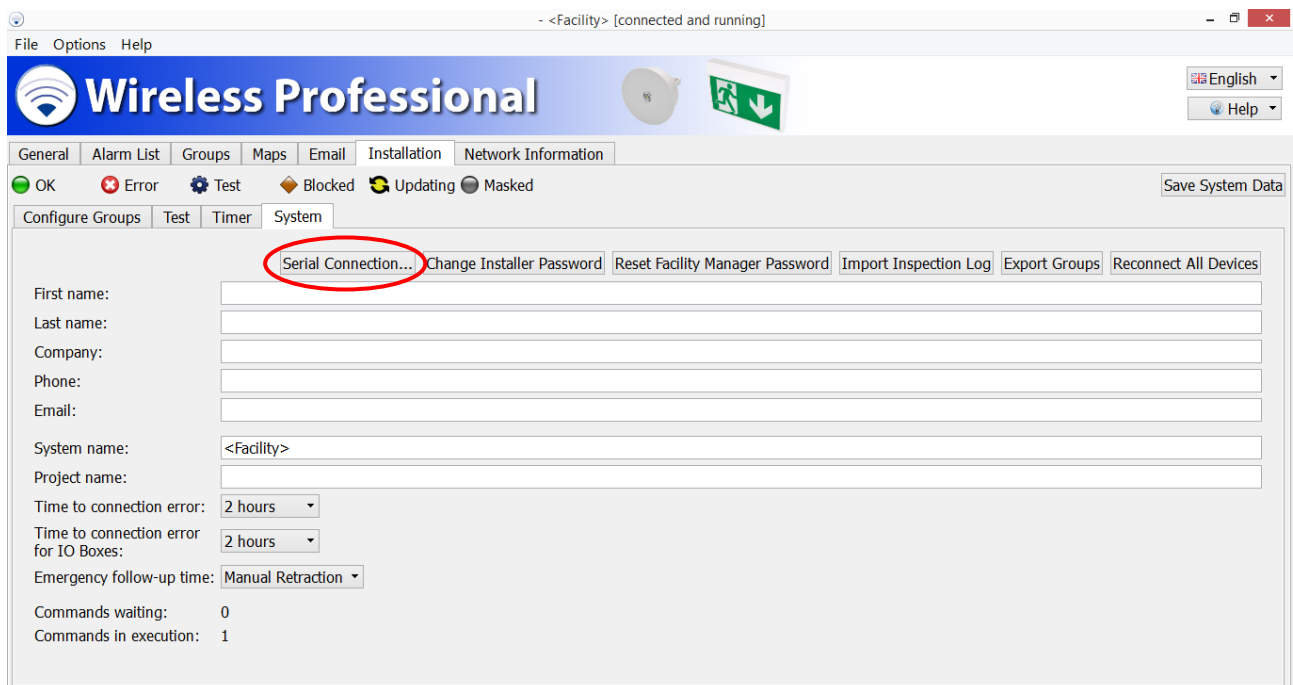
- <Facility> [connected and running]

File Options Help

Wireless Professional

English
Help

General | Alarm List | Groups | Maps | Email | Installation | Network Information

OK Error Test Blocked Updating Masked

Save System Data

Configure Groups | Test | Timer | System

Serial Connection... Change Installer Password Reset Facility Manager Password Import Inspection Log Export Groups Reconnect All Devices

First name:
Last name:
Company:
Phone:
Email:

System name: <Facility>
Project name:
Time to connection error: 2 hours
Time to connection error for IO Boxes: 2 hours
Emergency follow-up time: Manual Retraction

Commands waiting: 0
Commands in execution: 1